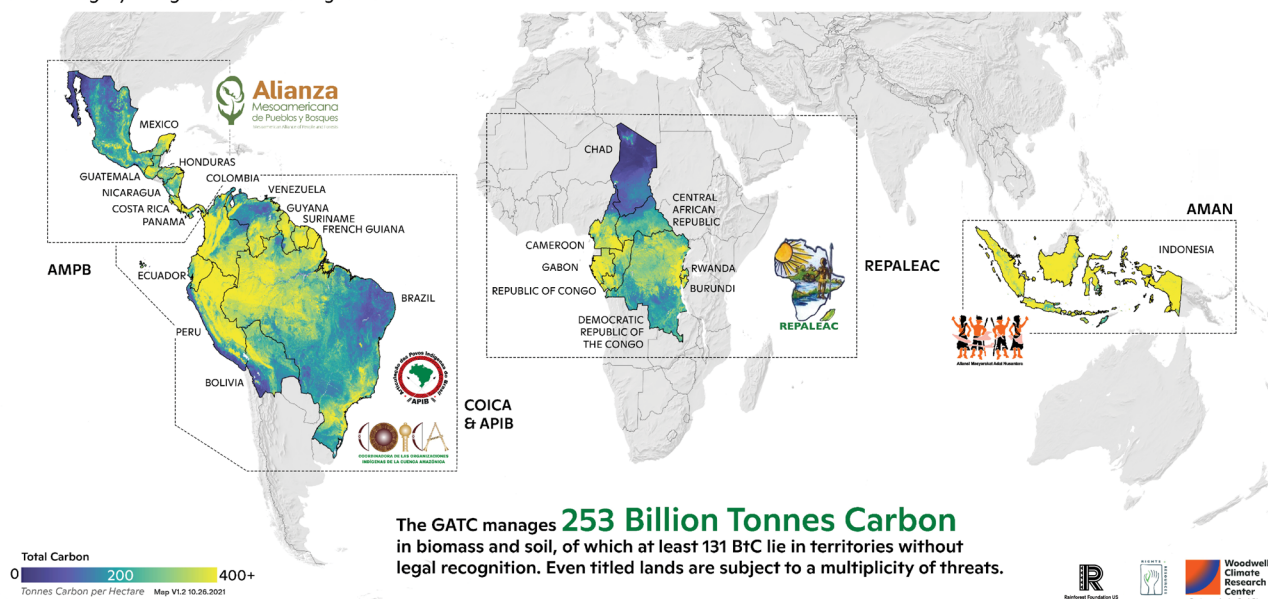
Alianza Mesoamericana de Pueblos y Bosques

MEXICO
HONDURAS
GUATEMALA
NICARAGUA
COSTA RICA
PANAMA
COLOMBIA
VENEZUELA
GUYANA
SURINAME
FRENCH GUIANA
AMPB
ECUADOR
PERU
BOLIVIA
BRAZIL
COICA & APIB
APIB
COICA
COORDINADORA DE LAS ORGANIZACIONES INDÍGENAS DE LA CUENCA AMAZÓNICA

CHAD
CENTRAL AFRICAN REPUBLIC
CAMEROON
GABON
REPUBLIC OF CONGO
RWANDA
BURUNDI
DEMOCRATIC REPUBLIC OF THE CONGO
REPALEAC
REPALEAC

AMAN
INDONESIA
Aliansi Masyarakat Adat Nusantara

The GATC manages 253 Billion Tonnes Carbon in biomass and soil, of which at least 131 BtC lie in territories without legal recognition. Even titled lands are subject to a multiplicity of threats.

Total Carbon
0 200 400+
Tonnes Carbon per Hectare Map V1.2 10.26.2021

Rainforest Foundation US
RIGHTS + RESOURCES
Woodwell Climate Research Center